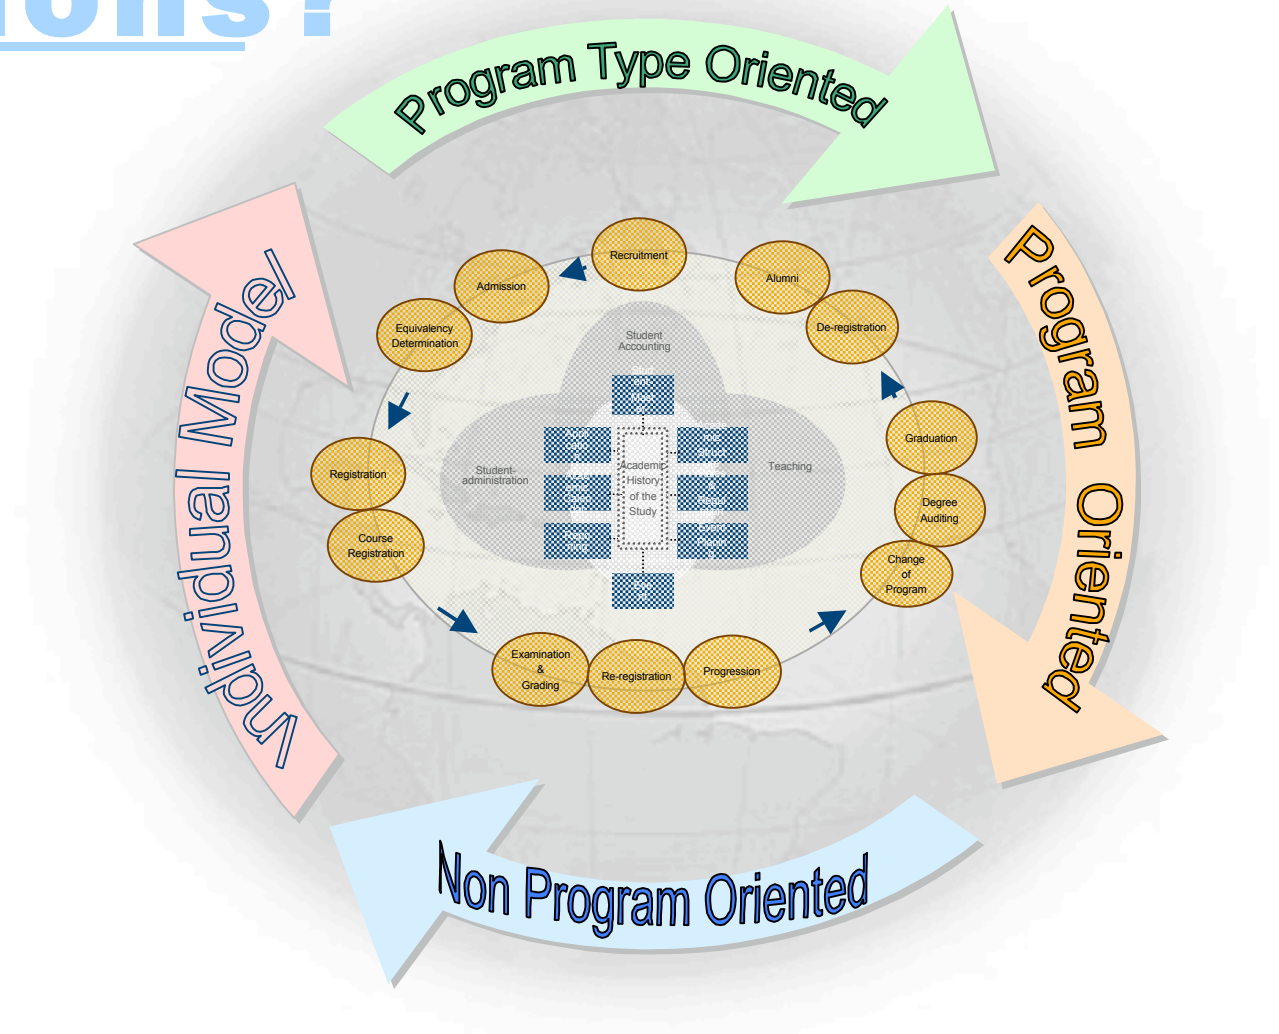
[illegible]ions?

Program Type Oriented

Program Oriented

Non Program Oriented

Individual Model

Recruitment

Alumni

De-registration

Admission

Equivalency Determination

Student Accounting

Student-administration

Teaching

Academic History of the Study

Registration

Course Registration

Graduation

Degree Auditing

Change of Program

Examination & Grading

Re-registration

Progression